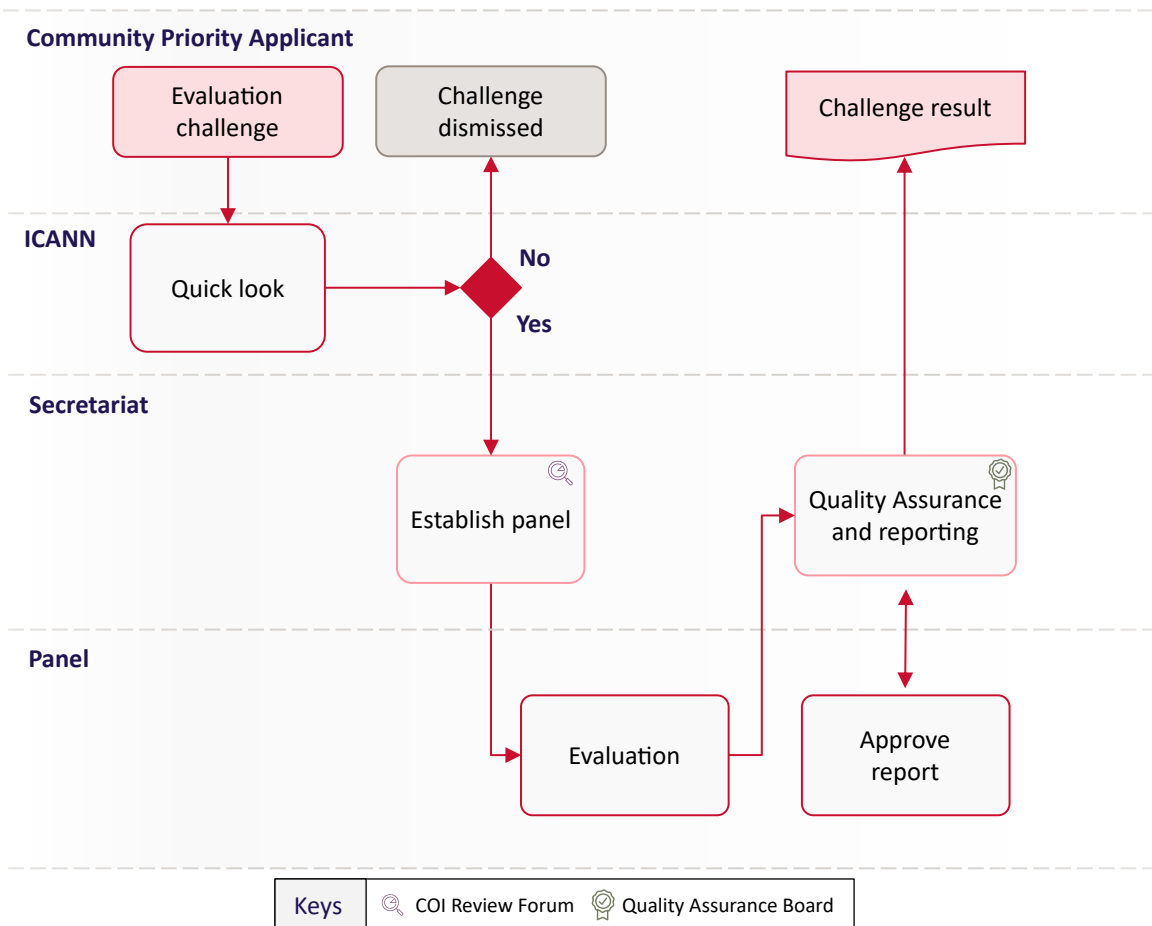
Community Priority Applicant

Evaluation challenge

Challenge dismissed

Challenge result

ICANN

Quick look

No

Yes

Secretariat

Establish panel

Quality Assurance and reporting

Panel

Evaluation

Approve report

Keys | COI Review Forum | Quality Assurance Board